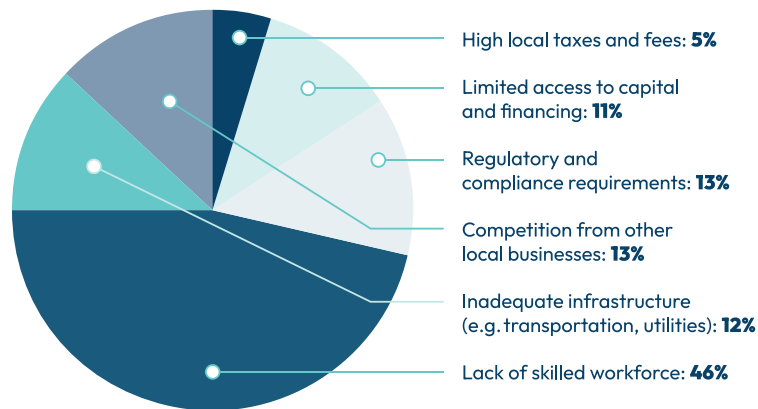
High local taxes and fees: 5%

Limited access to capital and financing: 11%

Regulatory and compliance requirements: 13%

Competition from other local businesses: 13%

Inadequate infrastructure (e.g. transportation, utilities): 12%

Lack of skilled workforce: 46%